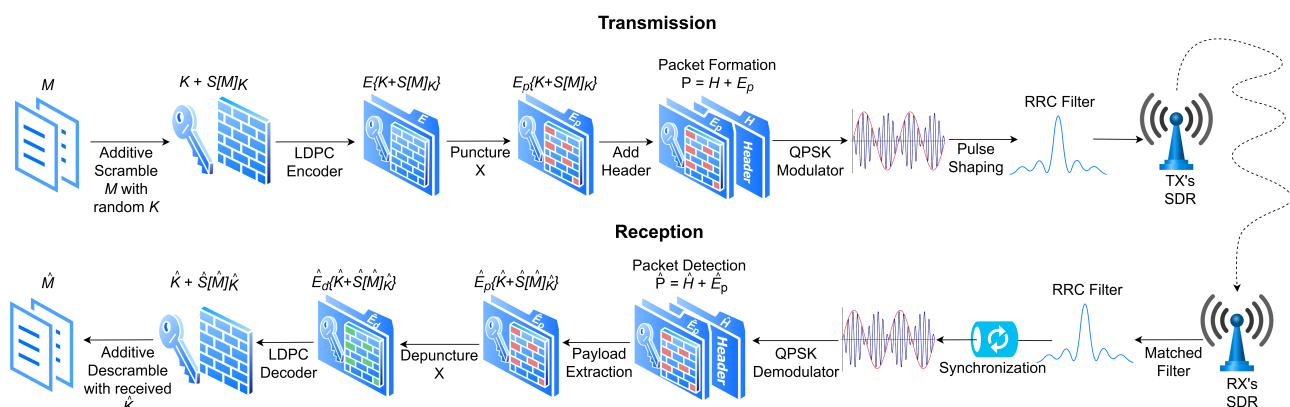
Transmission

$M$

Additive Scramble $M$ with random $K$

$K + S[M]_K$

LDPC Encoder

$E\{K+S[M]_K\}$

E

Puncture X

$E_p\{K+S[M]_K\}$

$E_p$

Add Header

Packet Formation
P = $H + E_p$

$E_p$

H

Header

QPSK Modulator

Pulse Shaping

RRC Filter

TX's SDR

Reception

$\hat{M}$

Additive Descramble with received $\hat{K}$

$\hat{K} + \hat{S}[\hat{M}]_{\hat{K}}$

LDPC Decoder

$\hat{E}_d\{\hat{K}+\hat{S}[\hat{M}]_{\hat{K}}\}$

$E_d$

Depuncture X

$\hat{E}_p\{\hat{K}+\hat{S}[\hat{M}]_{\hat{K}}\}$

$E_p$

Payload Extraction

Packet Detection
$\hat{P} = \hat{H} + \hat{E}_p$

$E_p$

H

Header

QPSK Demodulator

Synchronization

RRC Filter

Matched Filter

RX's SDR